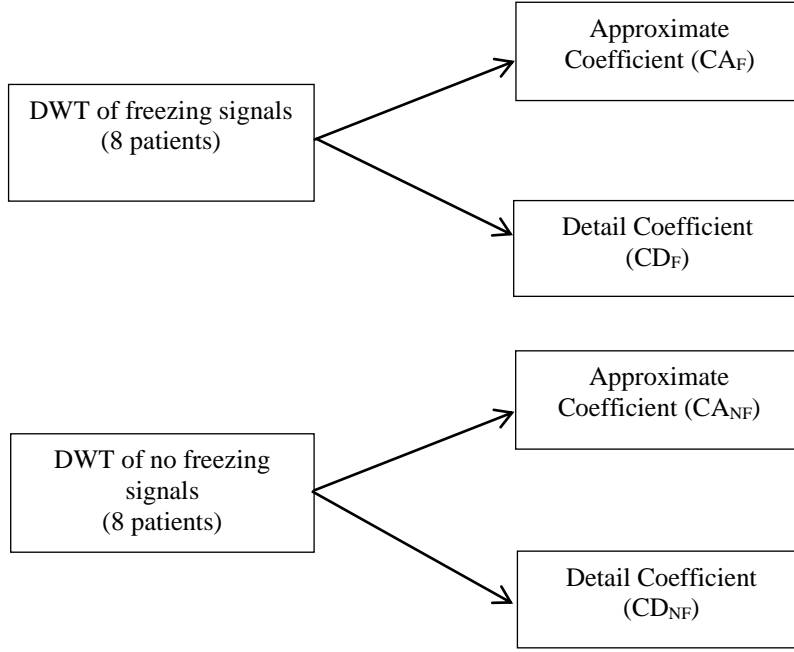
DWT of freezing signals (8 patients)

Approximate Coefficient ($CA_F$)

Detail Coefficient ($CD_F$)

DWT of no freezing signals (8 patients)

Approximate Coefficient ($CA_{NF}$)

Detail Coefficient ($CD_{NF}$)